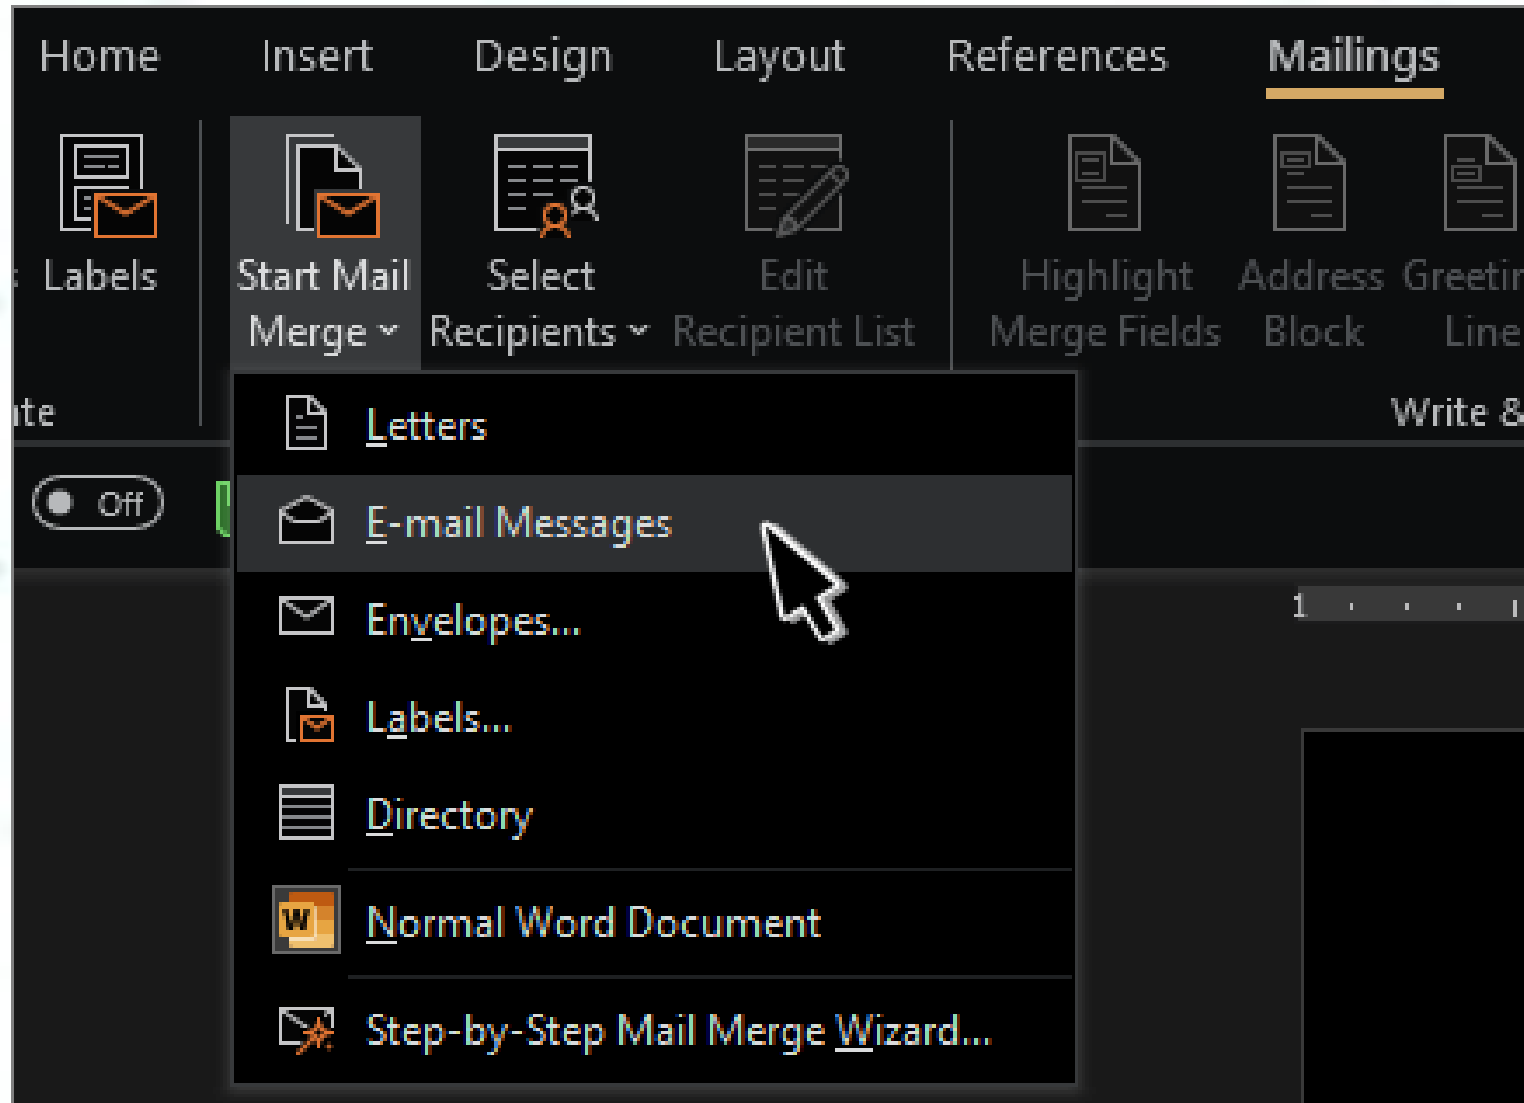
Home Insert Design Layout References Mailings

Labels

Start Mail Merge

Select Recipients

Edit Recipient List

Highlight Merge Fields

Address Block

Greetin Line

te

Write &

Off

Letters

E-mail Messages

Envelopes...

Labels...

Directory

Normal Word Document

Step-by-Step Mail Merge Wizard...

1